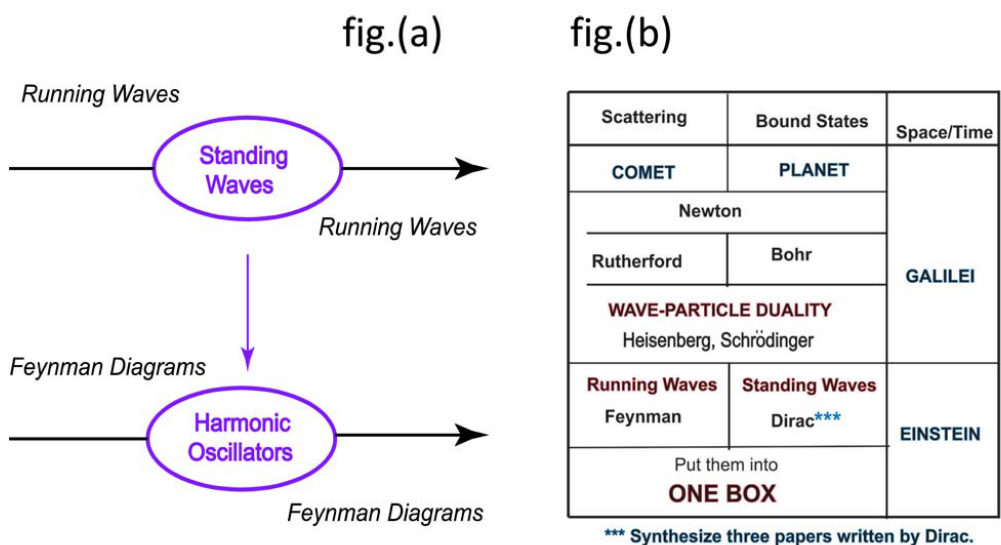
fig.(a)

Running Waves

Standing Waves

Running Waves

Feynman Diagrams

Harmonic Oscillators

Feynman Diagrams

fig.(b)

| Scattering | Bound States | Space/Time |
|---|---|---|
| COMET | PLANET | GALILEI |
| Newton | | |
| Rutherford | Bohr | |
| WAVE-PARTICLE DUALITY Heisenberg, Schrödinger | | |
| Running Waves Feynman | Standing Waves Dirac*** | EINSTEIN |
| Put them into ONE BOX | | |

*** Synthesize three papers written by Dirac.